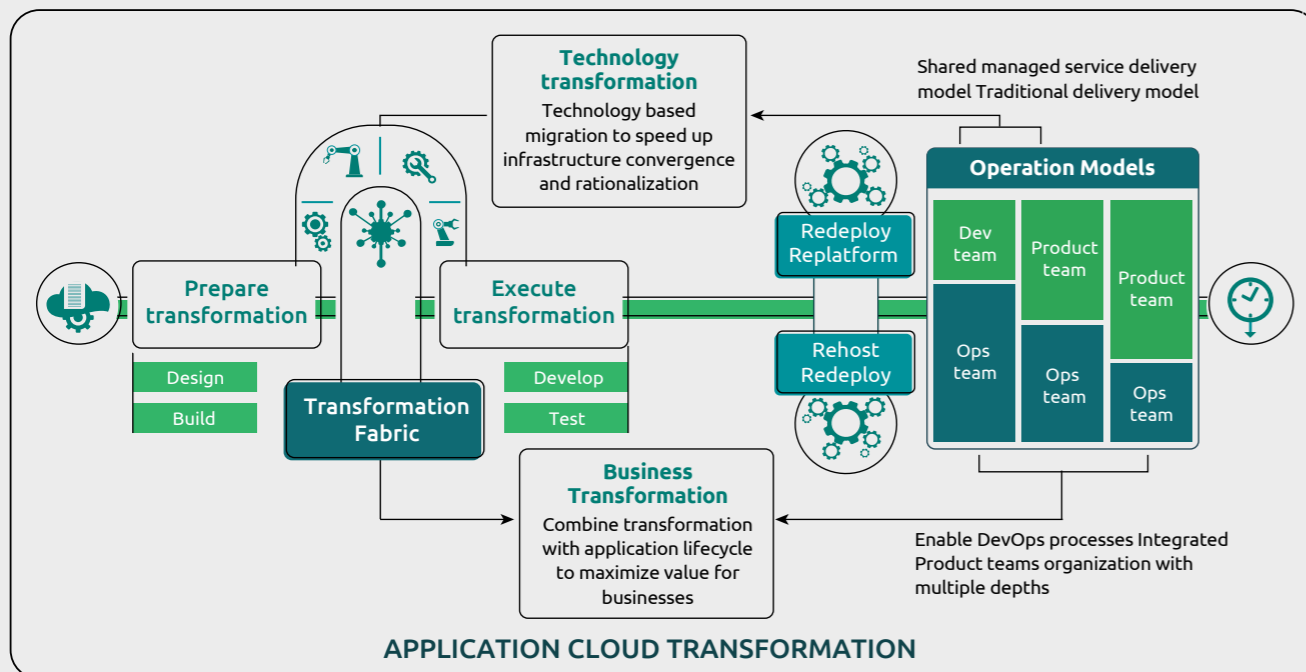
Technology transformation
Technology based migration to speed up infrastructure convergence and rationalization

Shared managed service delivery model Traditional delivery model

Operation Models

Dev team

Product team

Product team

Ops team

Ops team

Ops team

Redeploy Replatform

Rehost Redeploy

Prepare transformation

Execute transformation

Design

Build

Develop

Test

Transformation Fabric

Business Transformation
Combine transformation with application lifecycle to maximize value for businesses

Enable DevOps processes Integrated Product teams organization with multiple depths

APPLICATION CLOUD TRANSFORMATION